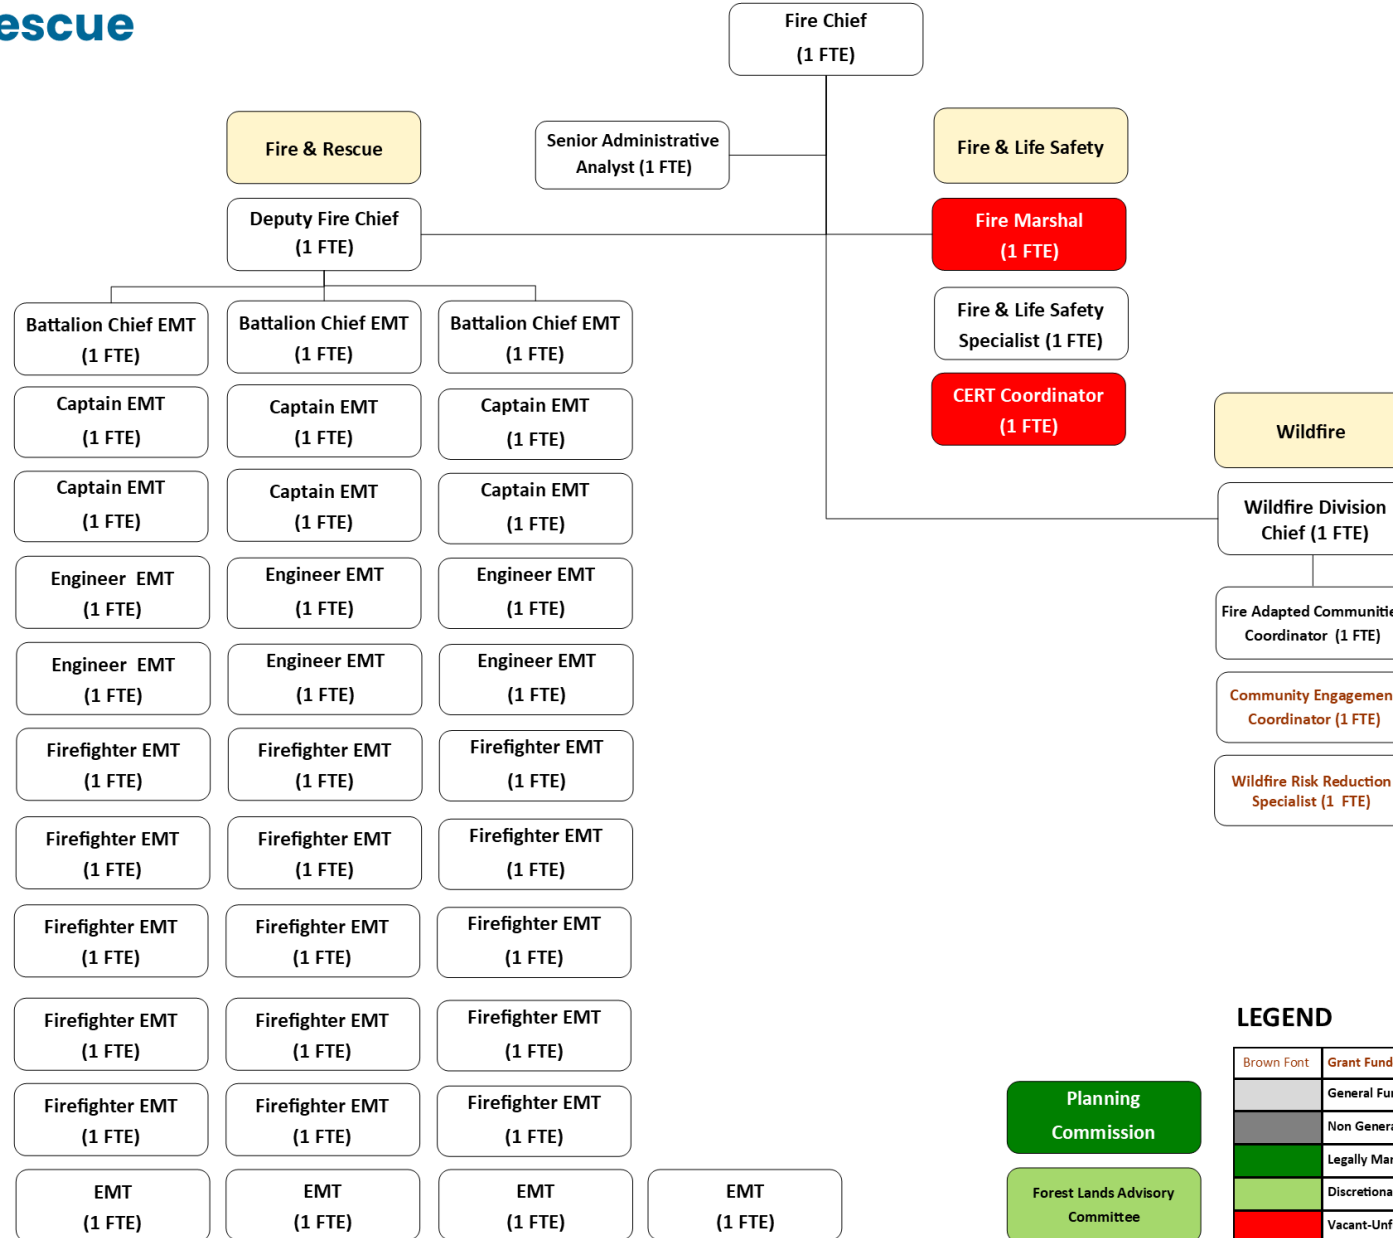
escue

Fire Chief (1 FTE)

Senior Administrative Analyst (1 FTE)

Fire & Rescue

Fire & Life Safety

Deputy Fire Chief (1 FTE)

Fire Marshal (1 FTE)

Fire & Life Safety Specialist (1 FTE)

CERT Coordinator (1 FTE)

Wildfire

Wildfire Division Chief (1 FTE)

Fire Adapted Communitie Coordinator (1 FTE)

Community Engagemen Coordinator (1 FTE)

Wildfire Risk Reduction Specialist (1 FTE)

Battalion Chief EMT (1 FTE)

Battalion Chief EMT (1 FTE)

Battalion Chief EMT (1 FTE)

Captain EMT (1 FTE)

Captain EMT (1 FTE)

Captain EMT (1 FTE)

Captain EMT (1 FTE)

Captain EMT (1 FTE)

Captain EMT (1 FTE)

Engineer EMT (1 FTE)

Engineer EMT (1 FTE)

Engineer EMT (1 FTE)

Engineer EMT (1 FTE)

Engineer EMT (1 FTE)

Engineer EMT (1 FTE)

Firefighter EMT (1 FTE)

Firefighter EMT (1 FTE)

Firefighter EMT (1 FTE)

Firefighter EMT (1 FTE)

Firefighter EMT (1 FTE)

Firefighter EMT (1 FTE)

Firefighter EMT (1 FTE)

Firefighter EMT (1 FTE)

Firefighter EMT (1 FTE)

Firefighter EMT (1 FTE)

Firefighter EMT (1 FTE)

Firefighter EMT (1 FTE)

Firefighter EMT (1 FTE)

Firefighter EMT (1 FTE)

Firefighter EMT (1 FTE)

EMT (1 FTE)

EMT (1 FTE)

EMT (1 FTE)

EMT (1 FTE)

Planning Commission

Forest Lands Advisory Committee

LEGEND

| Brown Font | Grant Fund |
|---|---|
| | General Fu |
| | Non Genera |
| | Legally Mar |
| | Discretiona |
| | Vacant-Unf |